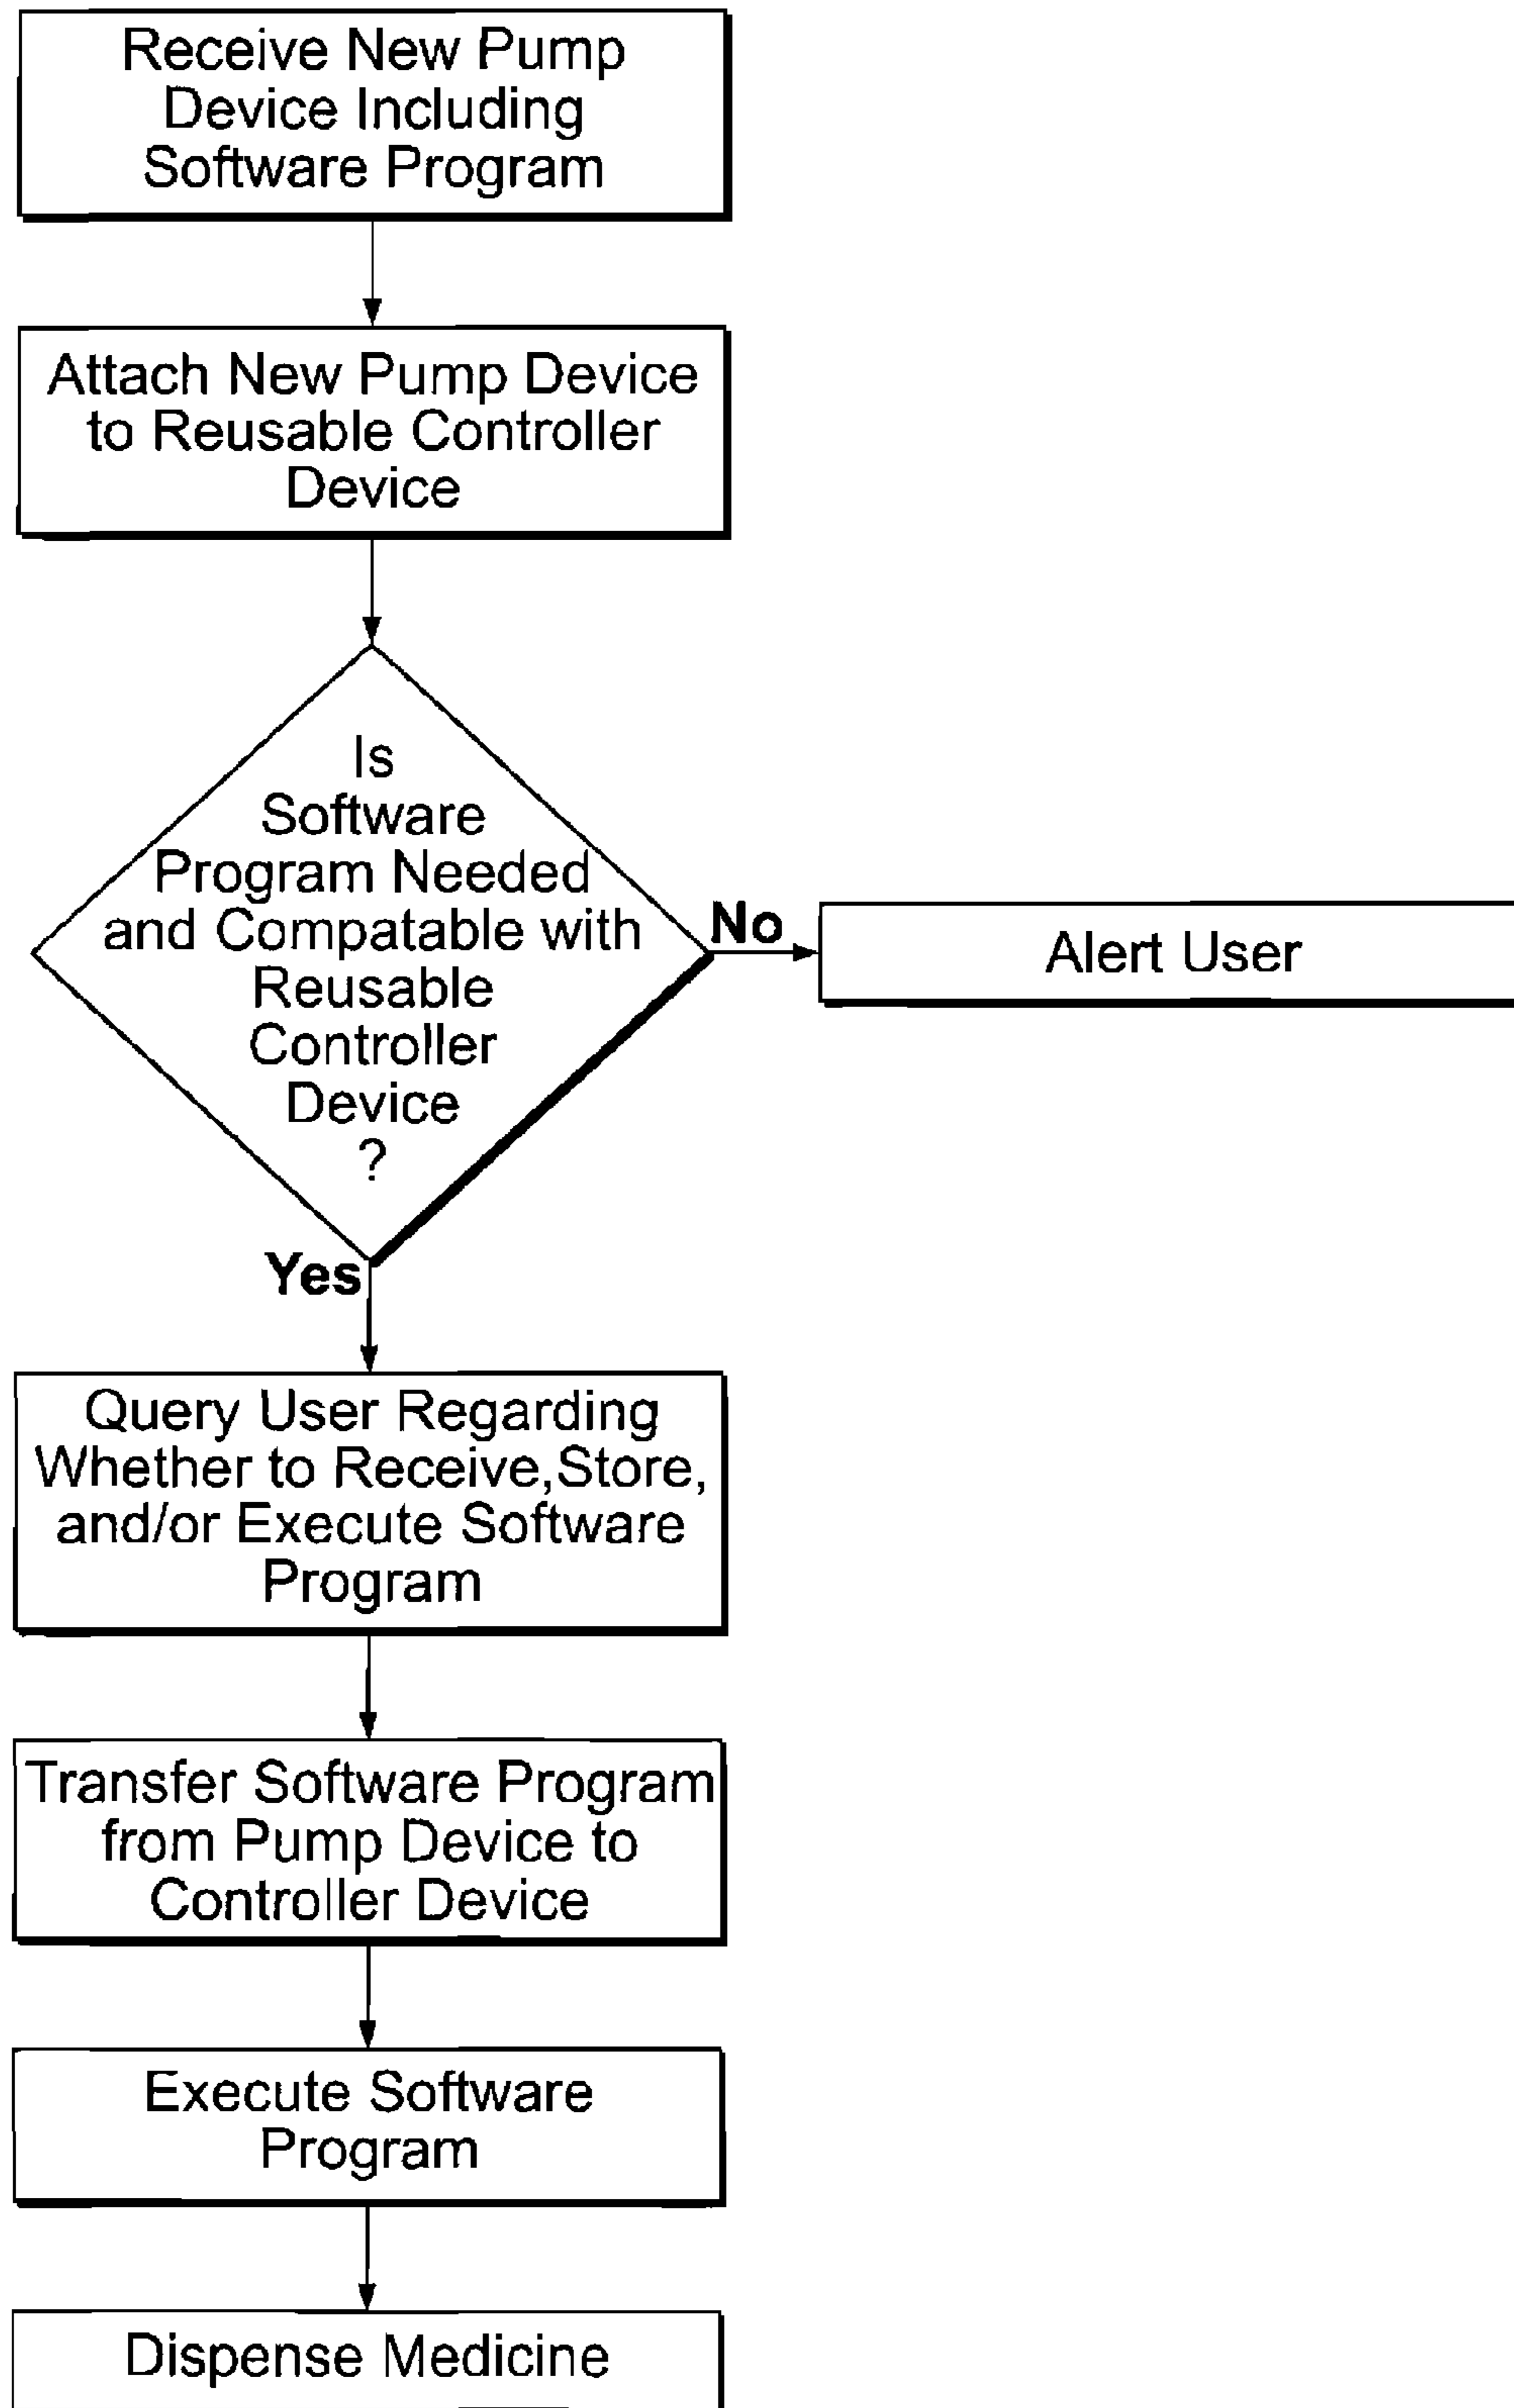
Receive New Pump Device Including Software Program

Attach New Pump Device to Reusable Controller Device

Is Software Program Needed and Compatable with Reusable Controller Device ?

No

Alert User

Yes

Query User Regarding Whether to Receive,Store, and/or Execute Software Program

Transfer Software Program from Pump Device to Controller Device

Execute Software Program

Dispense Medicine